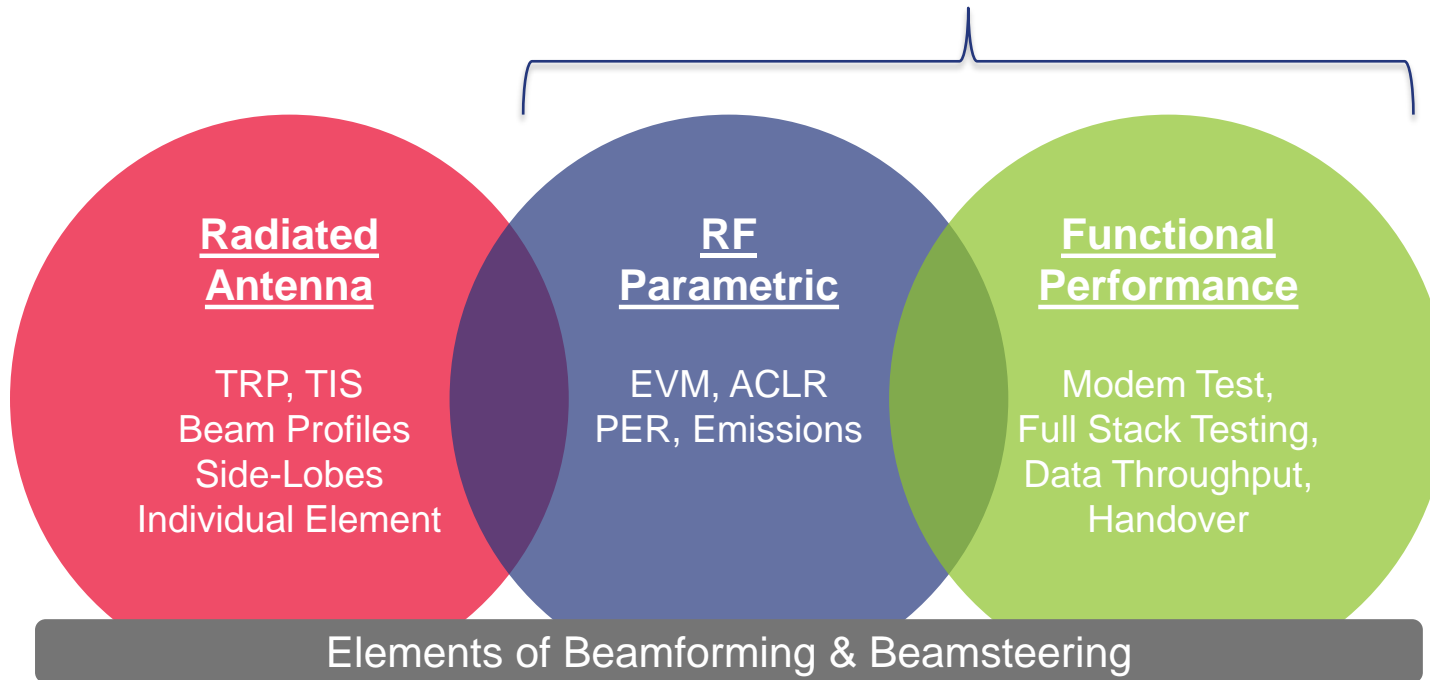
Radiated Antenna

TRP, TIS
Beam Profiles
Side-Lobes
Individual Element

RF Parametric

EVM, ACLR
PER, Emissions

Functional Performance

Modem Test,
Full Stack Testing,
Data Throughput,
Handover

Elements of Beamforming & Beamsteering